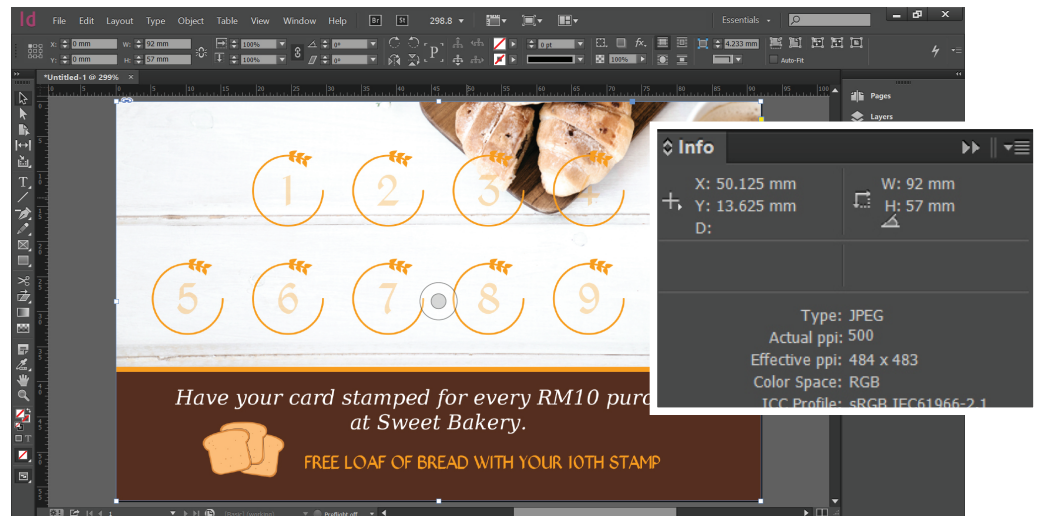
Id File Edit Layout Type Object Table View Window Help Br St 298.8 Essentials

X: 0 mm W: 92 mm
Y: 0 mm H: 57 mm
100%
100%
0°
0°
0 pt
100%
4.233 mm
Auto-Fit

*Untitled-1 @ 299% ×

Pages
Layers

Info
X: 50.125 mm
Y: 13.625 mm
D:
W: 92 mm
H: 57 mm

Type: JPEG
Actual ppi: 500
Effective ppi: 484 x 483
Color Space: RGB
ICC Profile: sRGB IEC61966-2.1

1 2 3 4
5 6 7 8 9

Have your card stamped for every RM10 pur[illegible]
at Sweet Bakery.

FREE LOAF OF BREAD WITH YOUR 10TH STAMP

1
[Basic] (working)
Preflight off